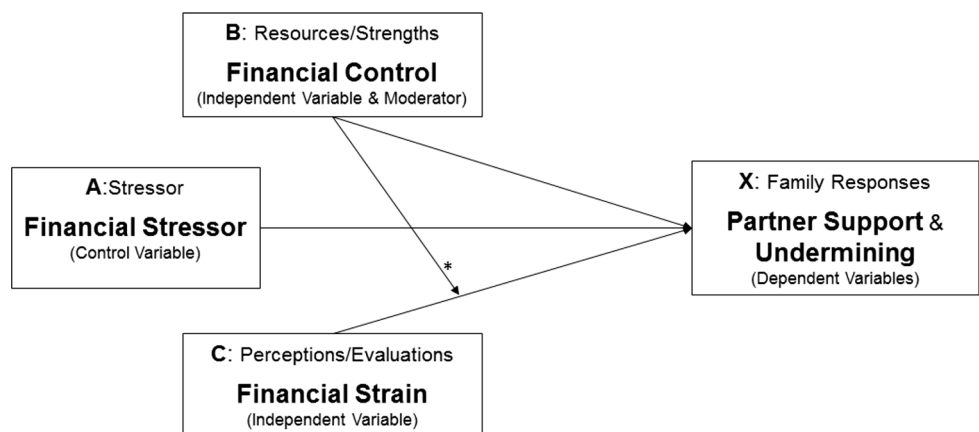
**B**: Resources/Strengths

**Financial Control**
(Independent Variable & Moderator)

**A**:Stressor

**Financial Stressor**
(Control Variable)

*

**X**: Family Responses

**Partner Support** & **Undermining**
(Dependent Variables)

**C**: Perceptions/Evaluations

**Financial Strain**
(Independent Variable)